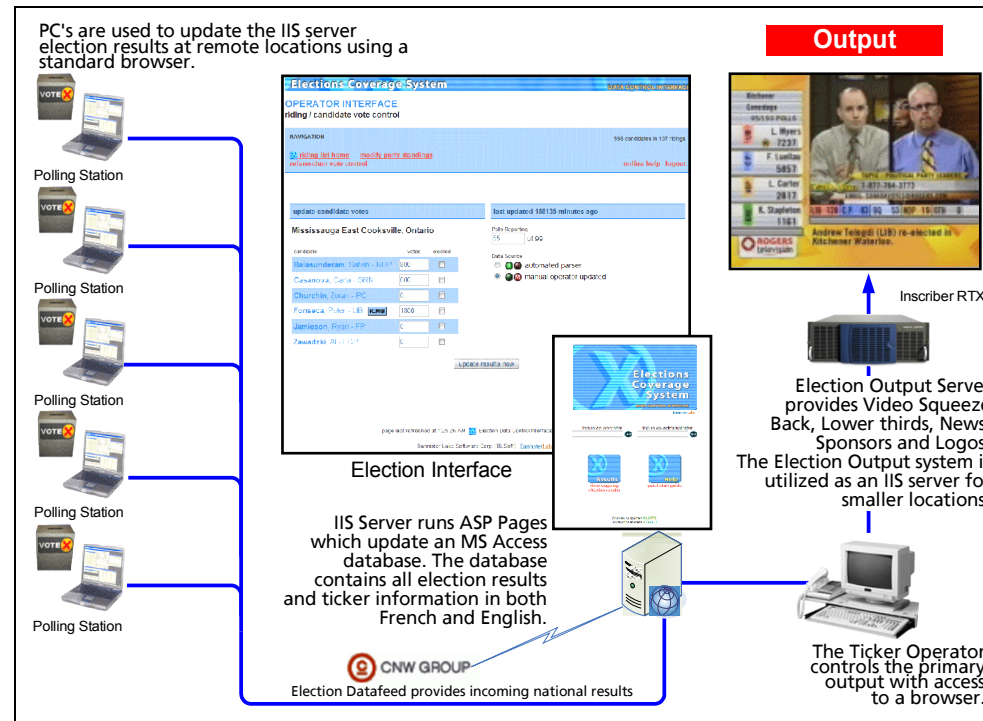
PC's are used to update the IIS server election results at remote locations using a standard browser.

Output

VOTE
Polling Station
VOTE
Polling Station
VOTE
Polling Station
VOTE
Polling Station
VOTE
Polling Station

Elections Coverage System
OPERATOR INTERFACE
riding / candidate vote control
NAVIGATION
598 candidates in 137 ridings
riding list home modify party standings
refresh/return vote control
online help logout
update candidate votes
last updated 188135 minutes ago
Mississauga East Cooksville, Ontario
candidate votes elected
Balasunderam, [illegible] 800
Casanova, Carla - GRN 200
Churchin, Zoran - PC 0
Fonseca, Peter - LIB 1800
Jamieson, Ryan - FP 0
Zawadzki, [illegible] 0
Polls Reporting
55 of 99
Data Source
automated parser
manual operator updated
Update results now
page last refreshed at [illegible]
Semantec Labs Software Corp. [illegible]

Elections Coverage System

Election Interface

Kitchener Conestoga
L. Myers 7237
F. Luellau 5857
L. Carter 2817
K. Stapleton 1161
ROGERS television
Andrew Telegdi (LIB) re-elected in Kitchener Waterloo.

Inscriber RTX

Election Output Server provides Video Squeeze Back, Lower thirds, News Sponsors and Logos. The Election Output system is utilized as an IIS server for smaller locations.

IIS Server runs ASP Pages which update an MS Access database. The database contains all election results and ticker information in both French and English.

CNW GROUP
Election Datafeed provides incoming national results

The Ticker Operator controls the primary output with access to a browser.